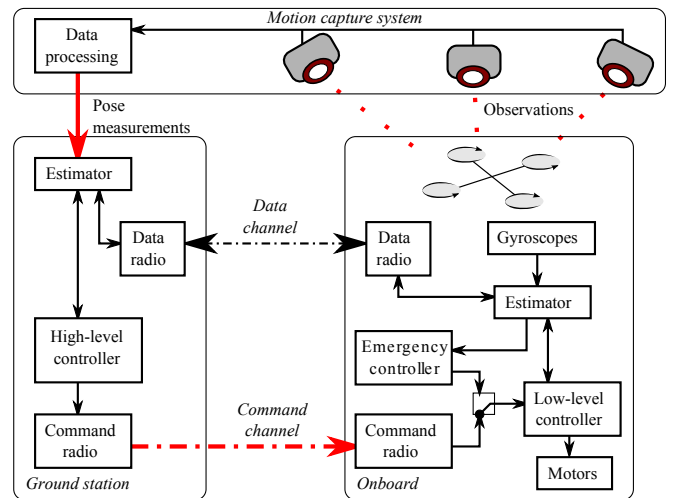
Motion capture system

Data processing

Pose measurements

Observations

Estimator

Data radio

Data channel

Data radio

Gyroscopes

Estimator

High-level controller

Emergency controller

Low-level controller

Command radio

Command channel

Command radio

Motors

Ground station

Onboard